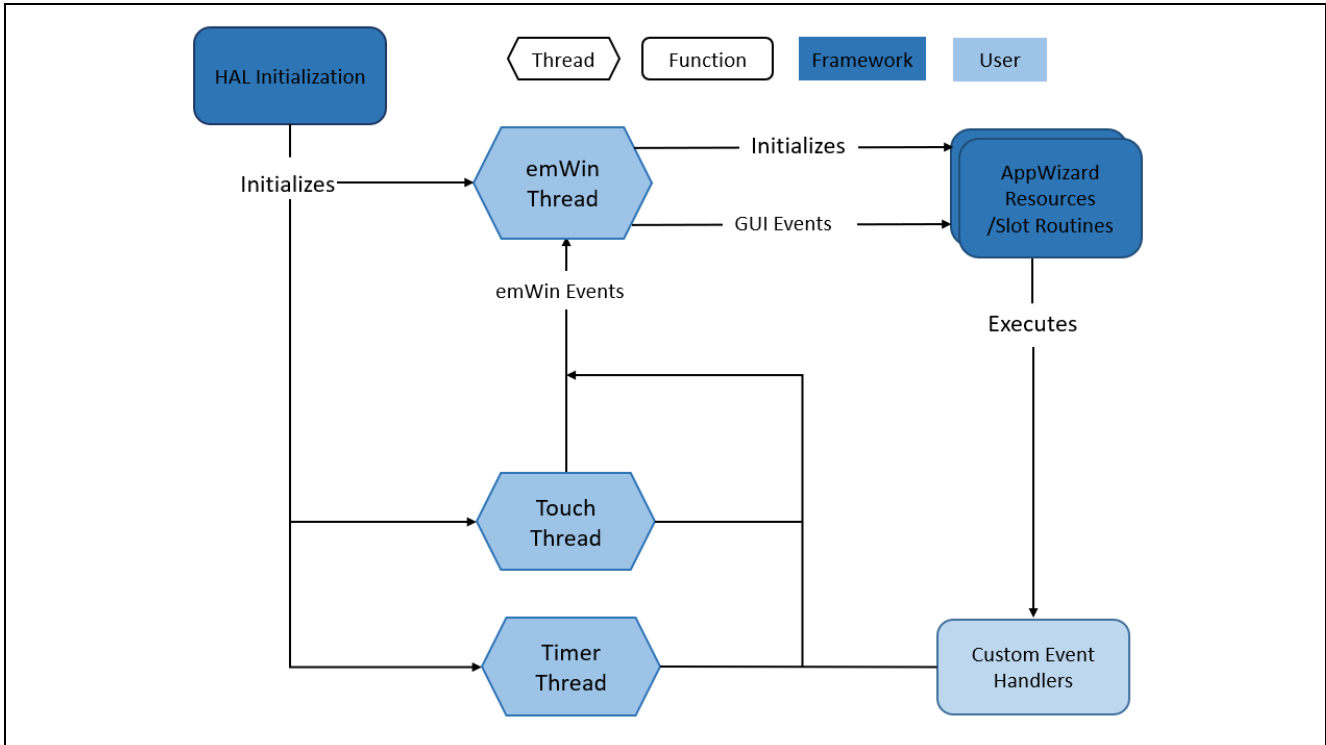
HAL Initialization

Thread

Function

Framework

User

emWin Thread

Initializes

Initializes

GUI Events

AppWizard Resources /Slot Routines

emWin Events

Executes

Touch Thread

Timer Thread

Custom Event Handlers